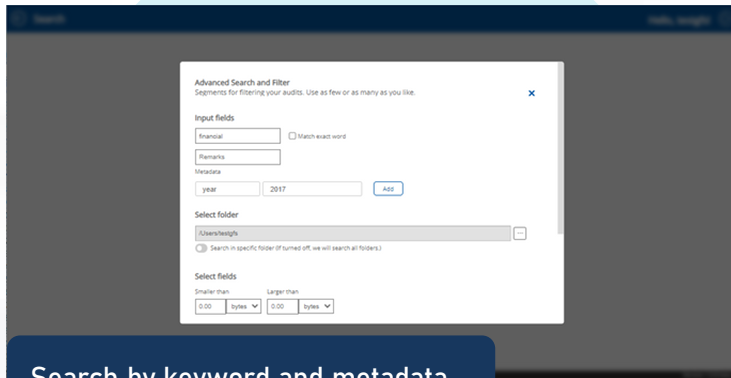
Search

Hello, testgfs

Advanced Search and Filter
Segments for filtering your audits. Use as few or as many as you like.

×

Input fields

financial

Match exact word

Remarks

Metadata

year

2017

Add

Select folder

/Users/testgfs

...

Search in specific folder (If turned off, we will search all folders.)

Select fields

Smaller than

0.00

bytes

Larger than

0.00

bytes

Search by keyword and metadata